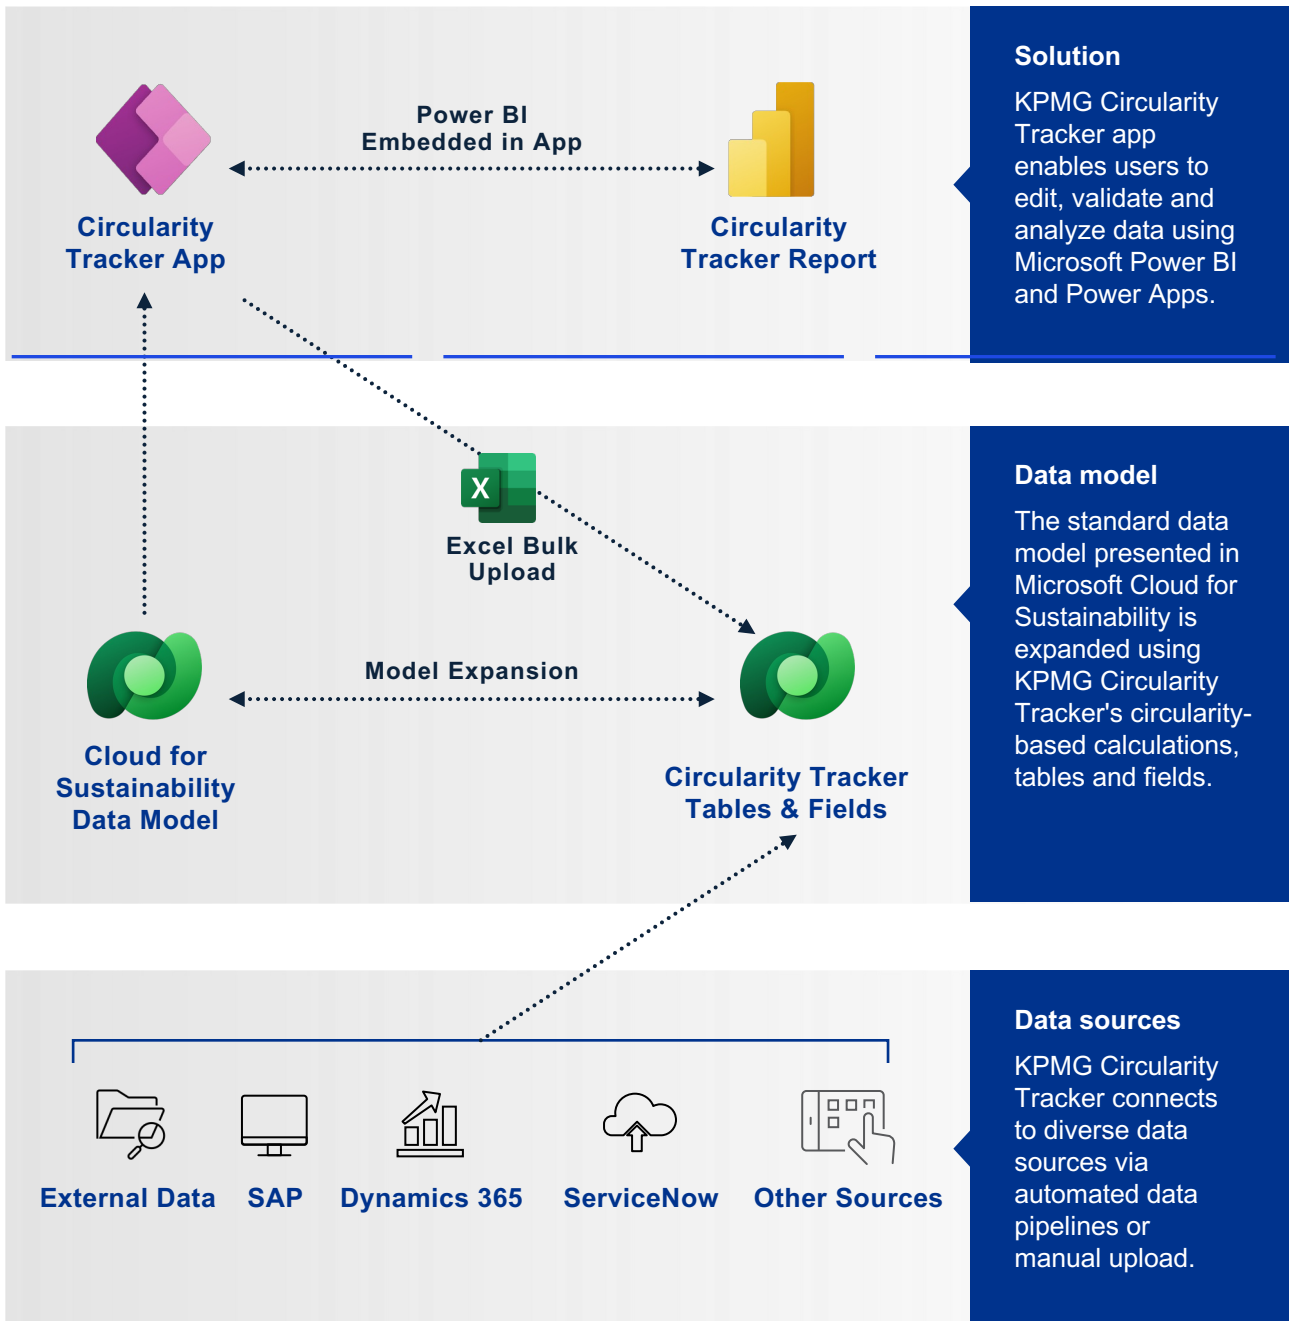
Power BI Embedded in App

Circularity Tracker App

Circularity Tracker Report

Solution

KPMG Circularity Tracker app enables users to edit, validate and analyze data using Microsoft Power BI and Power Apps.

Excel Bulk Upload

Model Expansion

Cloud for Sustainability Data Model

Circularity Tracker Tables & Fields

Data model

The standard data model presented in Microsoft Cloud for Sustainability is expanded using KPMG Circularity Tracker's circularity-based calculations, tables and fields.

External Data

SAP

Dynamics 365

ServiceNow

Other Sources

Data sources

KPMG Circularity Tracker connects to diverse data sources via automated data pipelines or manual upload.